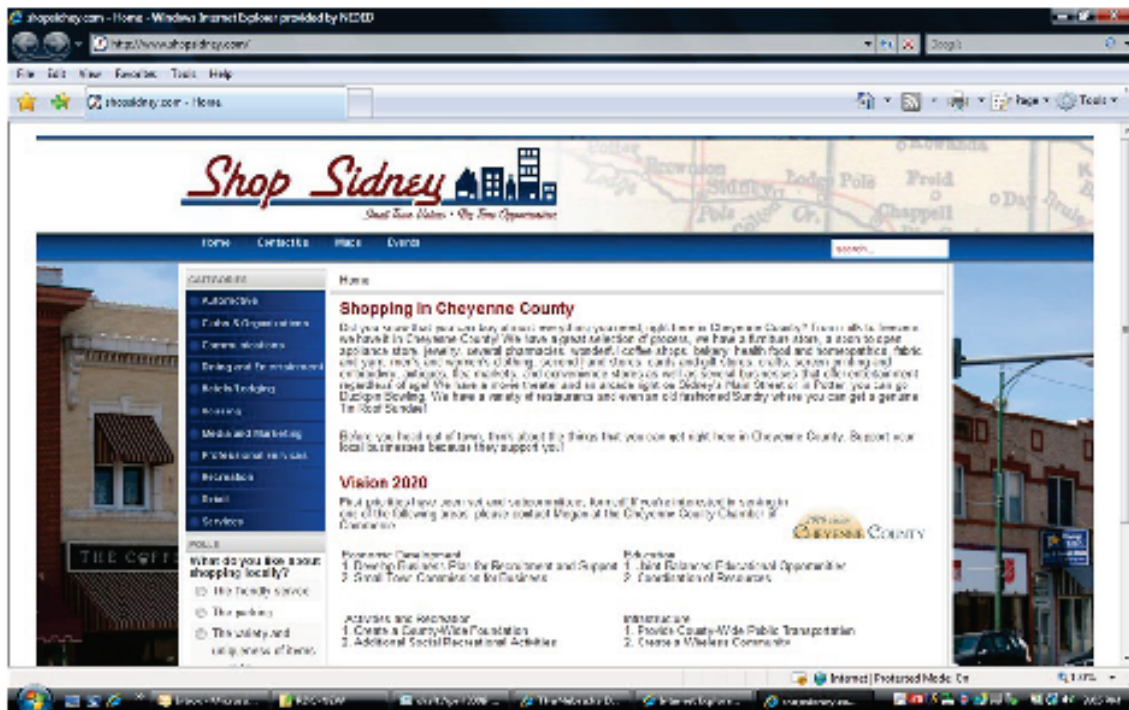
shopsidney.com - Home - Windows Internet Explorer provided by NCED

http://www.shopsidney.com/

Google

File Edit View Favorites Tools Help

shopsidney.com - Home

Page Tools

Shop Sidney

Small Town Values • Big Time Opportunities

Brownson Sidney Lodge Pole Potter Colton Chappell Lorenzo Dalton

Home Contact Us Maps Events

search...

CATEGORIES

Automotive

Clubs & Organizations

Communications

Dining and Entertainment

Hotels/Lodging

Housing

Media and Marketing

Professional Services

Recreation

Retail

Services

POLLS

What do you like about shopping locally?

The friendly service

The parking

The variety and uniqueness of items

Home

Shopping in Cheyenne County

Did you know that you can buy almost everything you need, right here in Cheyenne County? From gifts to firearms we have it in Cheyenne County! We have a great selection of grocers, we have a furniture store, a soon to open appliance store, jewelry, several pharmacies, wonderful coffee shops, bakery, health food and homeopathics, fabric and yarn, men's and women's clothing, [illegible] and dance, candy and gift stores, crafts, scrapbooking and embroidery, antiques, flea markets, and convenience stores as well as several businesses that offer entertainment regardless of age! We have a movie theater and an arcade right on Sidney's Main Street or in Potter you can go Duckpin Bowling. We have a variety of restaurants and even an old fashioned Sundry where you can get a genuine Tin Roof Sundae!

Before you head out of town, think about the things that you can get right here in Cheyenne County. Support your local businesses because they support you!

Vision 2020

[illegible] please contact Megan at the Cheyenne County Chamber of Commerce.

Cheyenne County

Economic Development
1. Develop Business Plan for Recruitment and Support
2. Small Town Commission for Business

Education
1. Joint Balanced Educational Opportunities
2. Coordination of Resources

Activities and Recreation
1. Create a County-Wide Foundation
2. Additional Social/Recreational Activities

Infrastructure
1. Provide County-Wide Public Transportation
2. Create a Wireless Community

THE COFFE

Internet | Protected Mode: On

100%